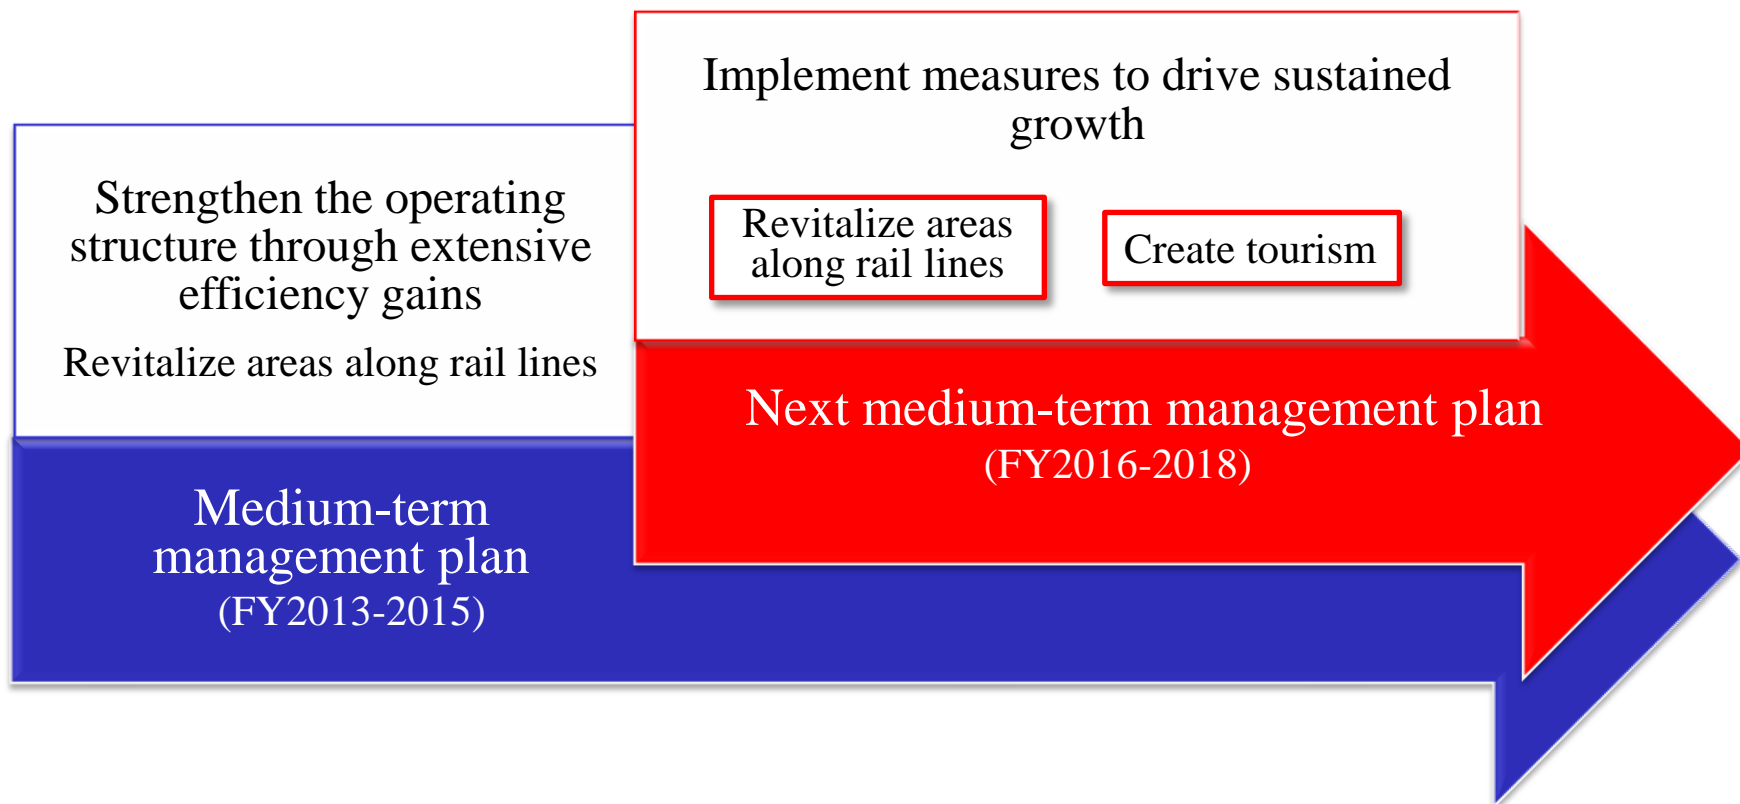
Implement measures to drive sustained growth

Revitalize areas along rail lines

Create tourism

Strengthen the operating structure through extensive efficiency gains

Revitalize areas along rail lines

Next medium-term management plan
(FY2016-2018)

Medium-term management plan
(FY2013-2015)